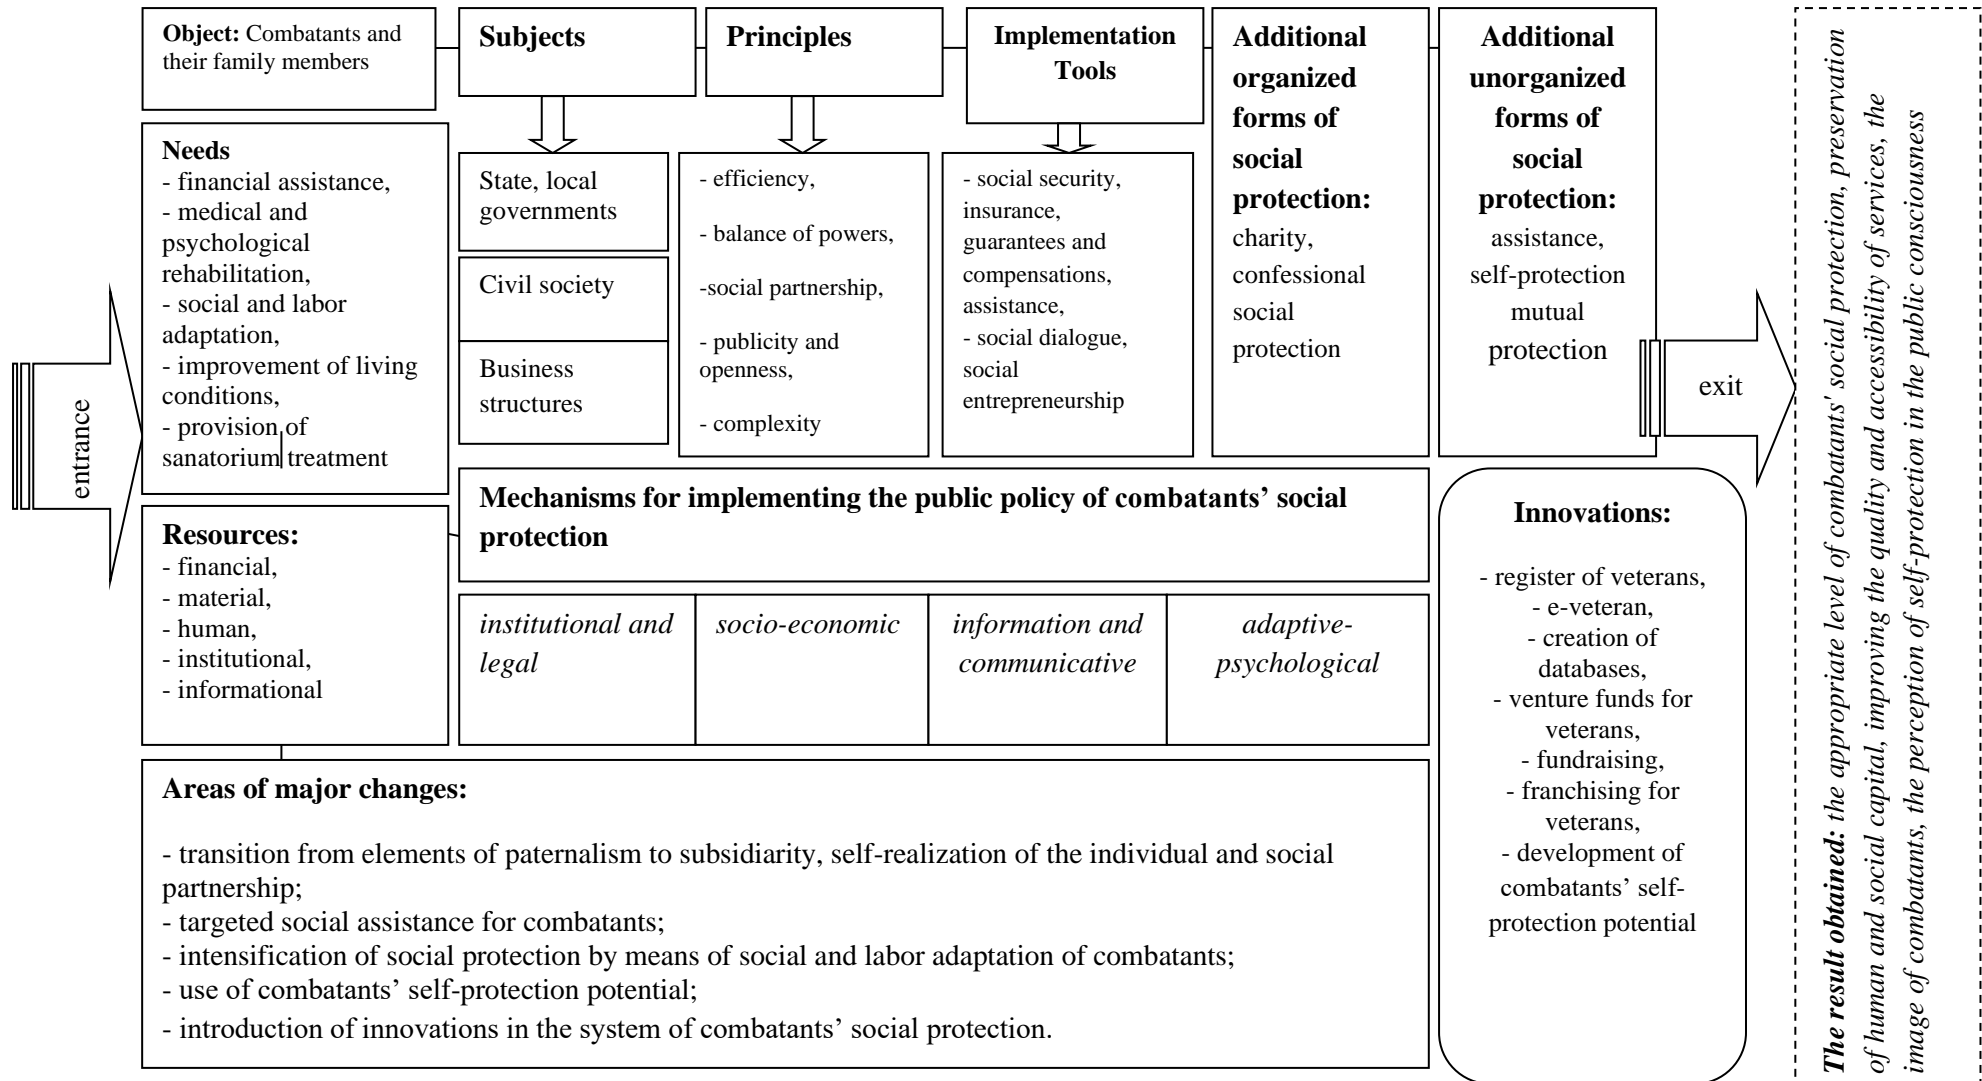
entrance

**Object:** Combatants and their family members

**Subjects**

State, local governments

Civil society

Business structures

**Principles**

- efficiency,
- balance of powers,
-social partnership,
- publicity and openness,
- complexity

**Implementation Tools**

- social security, insurance, guarantees and compensations, assistance,
- social dialogue, social entrepreneurship

**Additional organized forms of social protection:** charity, confessional social protection

**Additional unorganized forms of social protection:** assistance, self-protection mutual protection

exit

**Needs**
- financial assistance,
- medical and psychological rehabilitation,
- social and labor adaptation,
- improvement of living conditions,
- provision of sanatorium treatment

**Resources:**
- financial,
- material,
- human,
- institutional,
- informational

**Mechanisms for implementing the public policy of combatants' social protection**

| *institutional and legal* | *socio-economic* | *information and communicative* | *adaptive-psychological* |
|---|---|---|---|

**Areas of major changes:**

- transition from elements of paternalism to subsidiarity, self-realization of the individual and social partnership;
- targeted social assistance for combatants;
- intensification of social protection by means of social and labor adaptation of combatants;
- use of combatants' self-protection potential;
- introduction of innovations in the system of combatants' social protection.

**Innovations:**

- register of veterans,
- e-veteran,
- creation of databases,
- venture funds for veterans,
- fundraising,
- franchising for veterans,
- development of combatants' self-protection potential

***The result obtained:*** *the appropriate level of combatants' social protection, preservation of human and social capital, improving the quality and accessibility of services, the image of combatants, the perception of self-protection in the public consciousness*